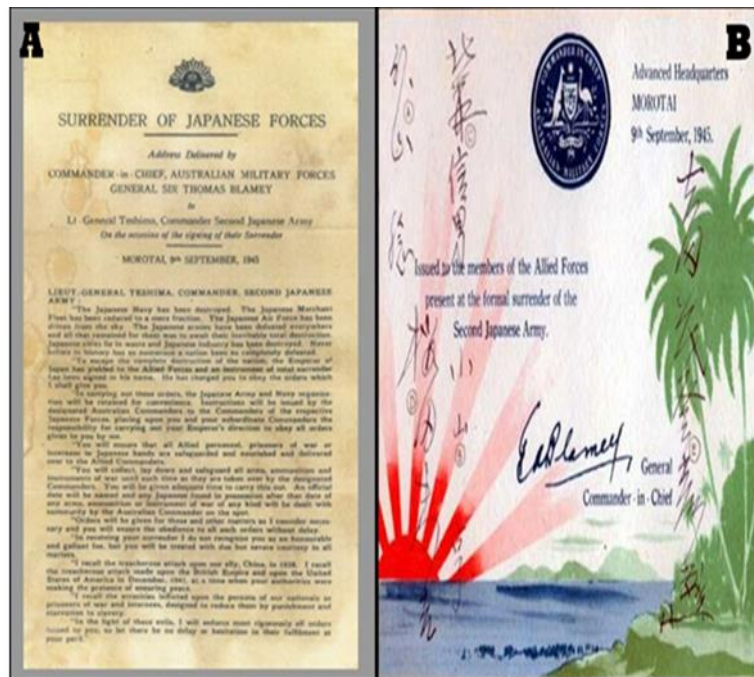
A

SURRENDER OF JAPANESE FORCES

Address Delivered by

COMMANDER-in-CHIEF, AUSTRALIAN MILITARY FORCES
GENERAL SIR THOMAS BLAMEY

to

Lt.-General Teshima, Commander Second Japanese Army

On the occasion of the signing of their Surrender

MOROTAI, 9th SEPTEMBER, 1945

LIEUT.-GENERAL TESHIMA, COMMANDER, SECOND JAPANESE ARMY:

"The Japanese Navy has been destroyed. The Japanese Merchant Fleet has been reduced to a mere fraction. The Japanese Air Force has been driven from the sky. The Japanese armies have been defeated everywhere and all that remained for them was to await their inevitable total destruction. Japanese cities lie in waste and Japanese industry has been destroyed. Never before in history has so powerful a nation been so completely defeated.

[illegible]

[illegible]

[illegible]

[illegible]

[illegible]

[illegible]

"I recall the treacherous attack upon our ally, China, in 1938. I recall the treacherous attack made upon the British Empire and upon the United States of America in December, 1941, at a time when your authorities were making the pretence of ensuring peace.

"I recall the atrocities inflicted upon the persons of our nationals as prisoners of war and internees, designed to reduce them by punishment and starvation to slavery.

"In the light of these evils, I will enforce most rigorously all orders issued to you, so let there be no delay or hesitation in their fulfilment at your peril."

B

Advanced Headquarters
MOROTAI
9th September, 1945.

Issued to the members of the Allied Forces present at the formal surrender of the Second Japanese Army.

ThBlamey General
Commander-in-Chief

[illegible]